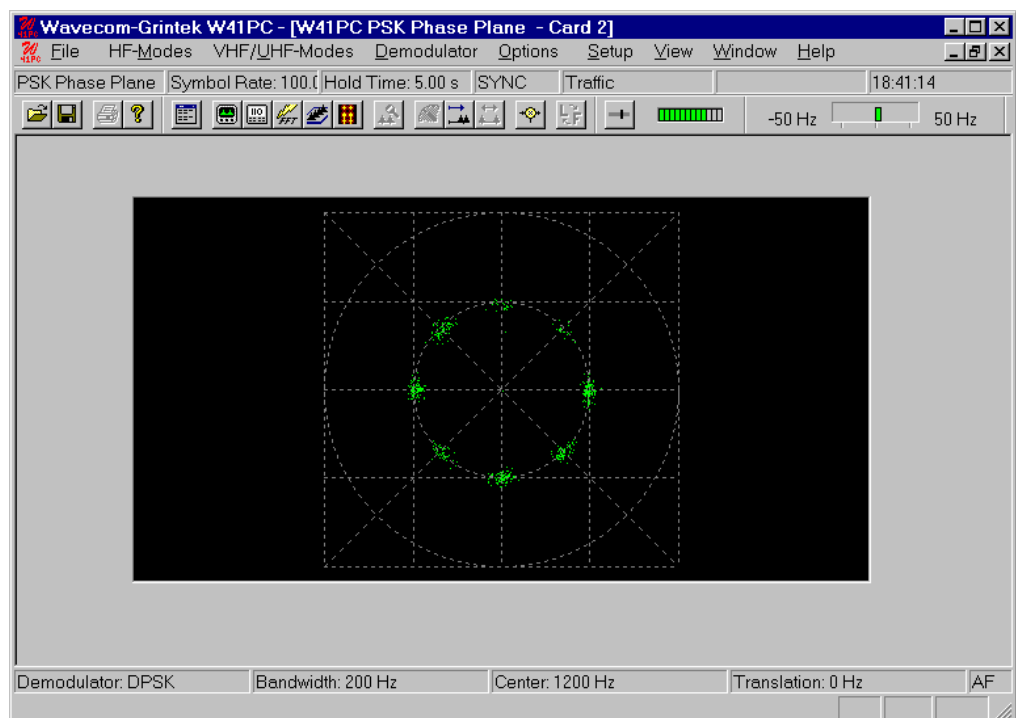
Wavecom-Grintek W41PC - [W41PC PSK Phase Plane - Card 2]

File HF-Modes VHF/UHF-Modes Demodulator Options Setup View Window Help

PSK Phase Plane | Symbol Rate: 100.0 | Hold Time: 5.00 s | SYNC | Traffic | | 18:41:14

-50 Hz 50 Hz

Demodulator: DPSK | Bandwidth: 200 Hz | Center: 1200 Hz | Translation: 0 Hz | AF